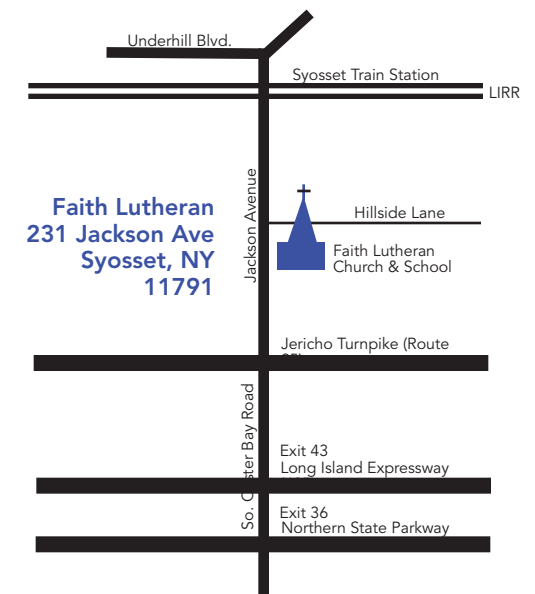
Underhill Blvd.

Syosset Train Station

LIRR

Faith Lutheran
231 Jackson Ave
Syosset, NY
11791

Jackson Avenue

Hillside Lane

Faith Lutheran
Church & School

Jericho Turnpike (Route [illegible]

So. Oyster Bay Road

Exit 43
Long Island Expressway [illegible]

Exit 36
Northern State Parkway